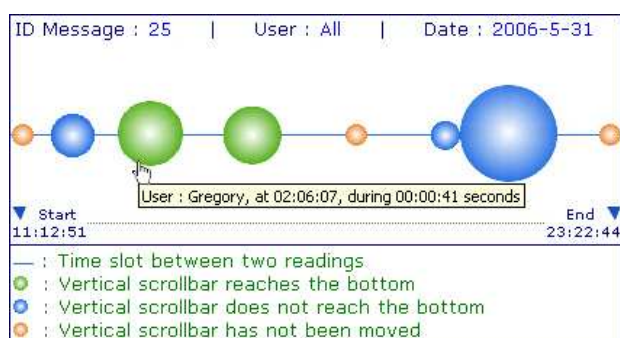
ID Message : 25 | User : All | Date : 2006-5-31

User : Gregory, at 02:06:07, during 00:00:41 seconds

▼ Start
11:12:51

End ▼
23:22:44

— : Time slot between two readings
○ : Vertical scrollbar reaches the bottom
○ : Vertical scrollbar does not reach the bottom
○ : Vertical scrollbar has not been moved